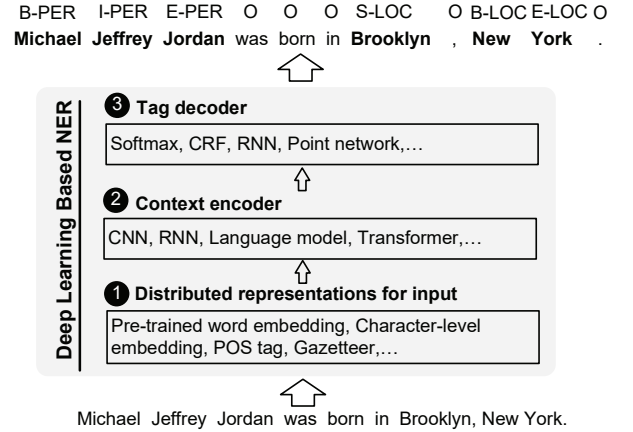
B-PER I-PER E-PER O O O S-LOC O B-LOC E-LOC O
**Michael Jeffrey Jordan** was born in **Brooklyn** , **New York** .

Deep Learning Based NER

3 **Tag decoder**

Softmax, CRF, RNN, Point network,…

2 **Context encoder**

CNN, RNN, Language model, Transformer,…

1 **Distributed representations for input**

Pre-trained word embedding, Character-level embedding, POS tag, Gazetteer,…

Michael Jeffrey Jordan was born in Brooklyn, New York.